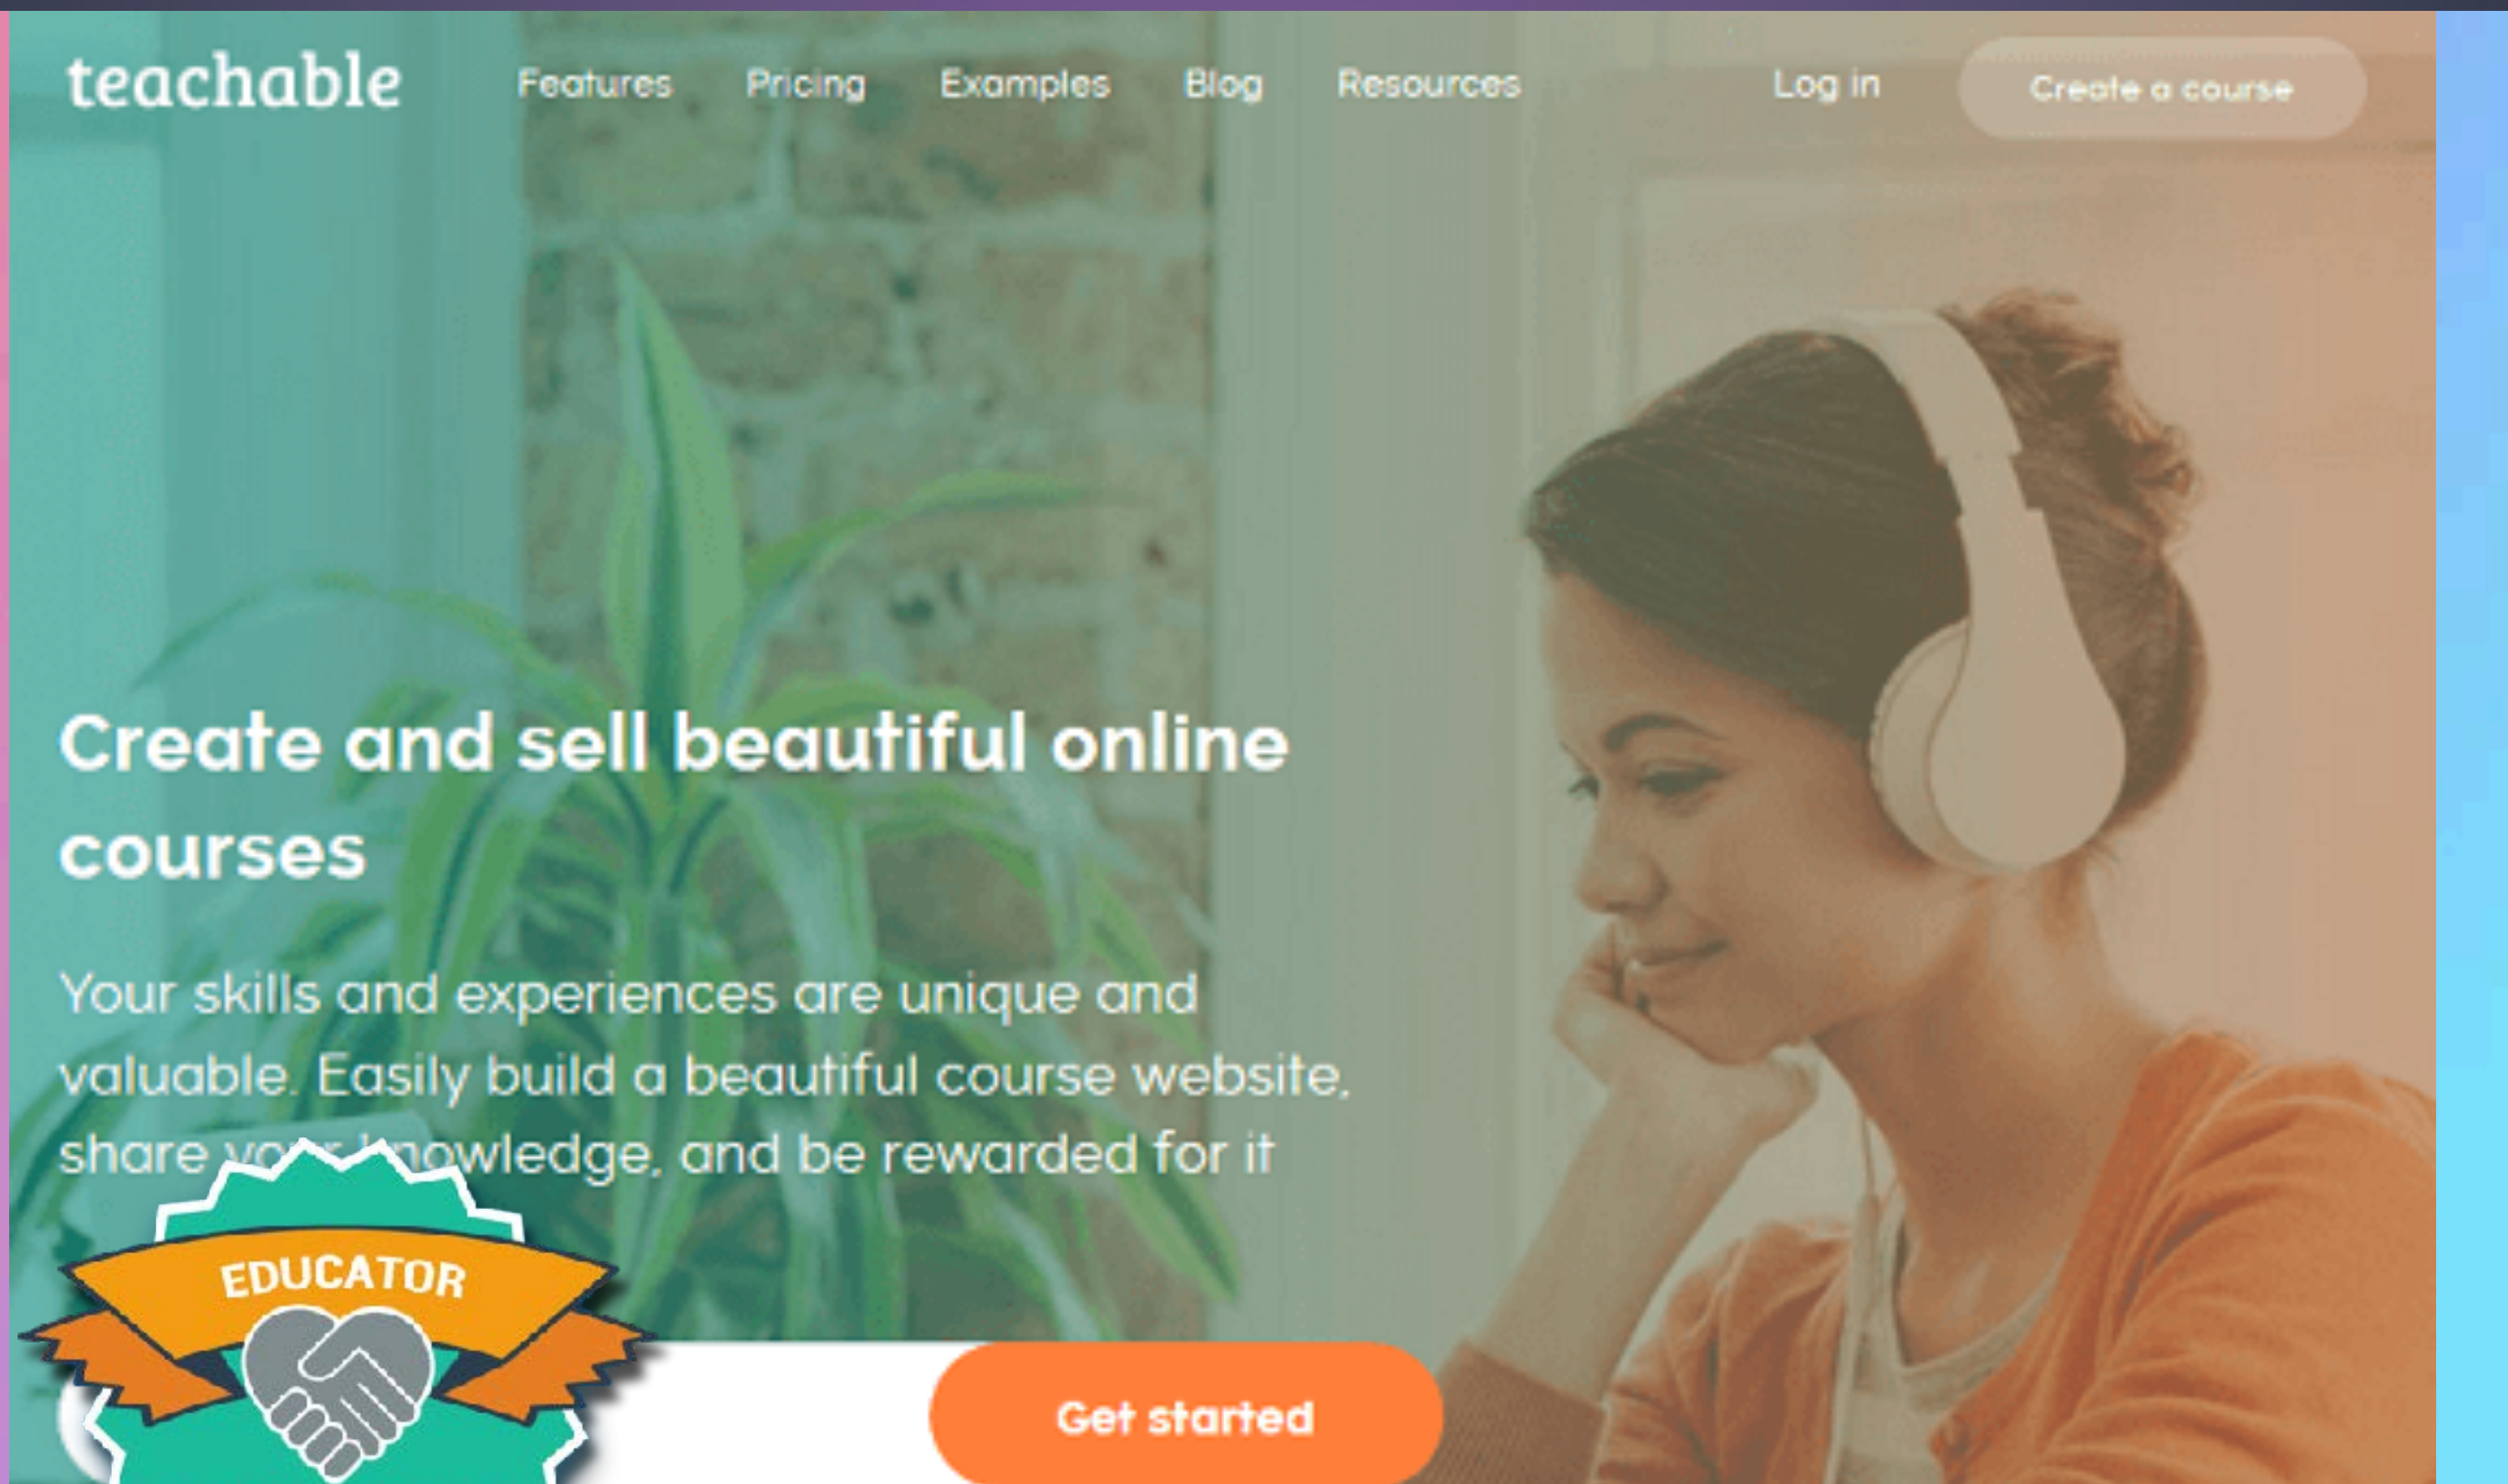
teachable

Features Pricing Examples Blog Resources Log in Create a course

Create and sell beautiful online courses

Your skills and experiences are unique and valuable. Easily build a beautiful course website, share yo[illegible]nowledge, and be rewarded for it

EDUCATOR

Get started